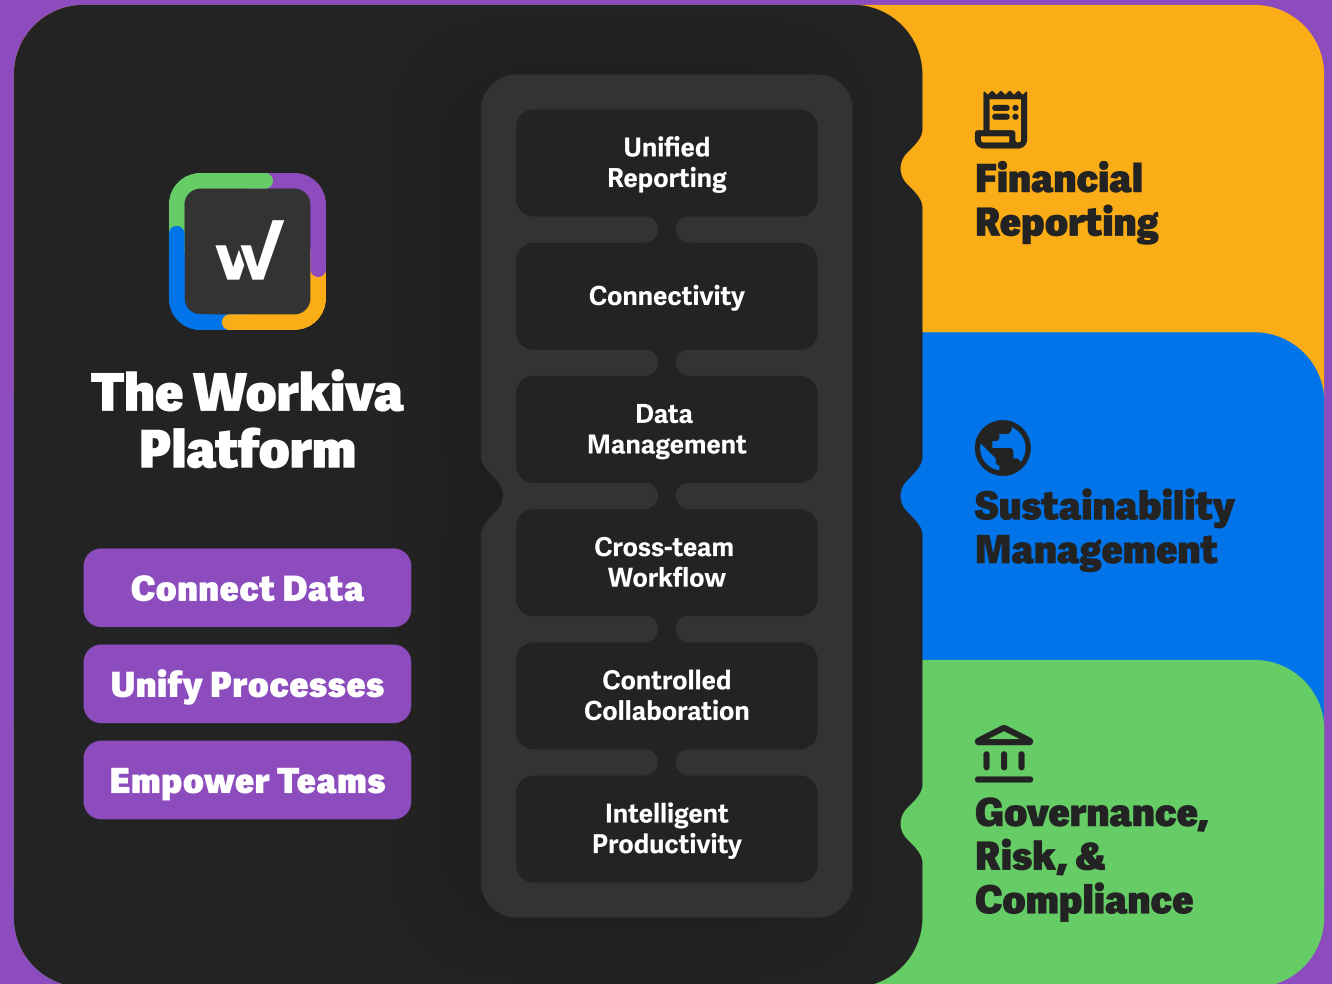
W

The Workiva Platform

Connect Data

Unify Processes

Empower Teams

Unified Reporting

Connectivity

Data Management

Cross-team Workflow

Controlled Collaboration

Intelligent Productivity

Financial Reporting

Sustainability Management

Governance, Risk, & Compliance